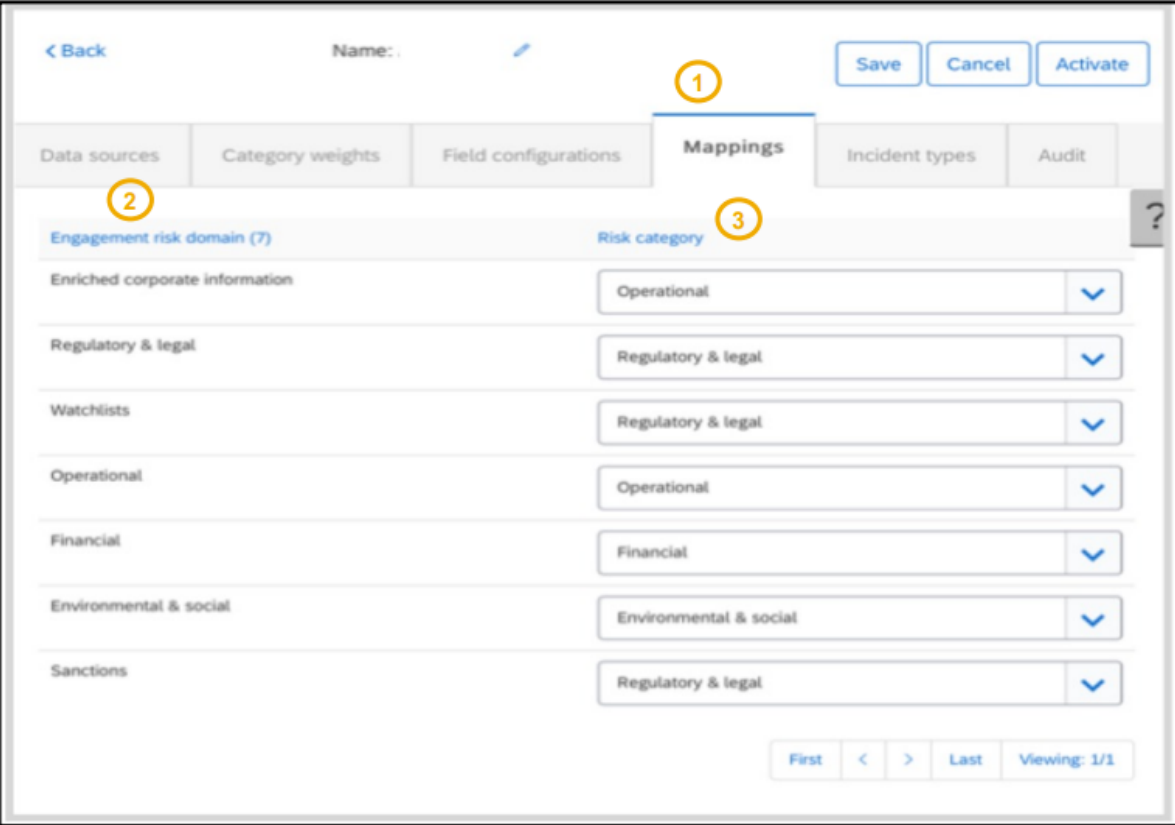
< Back

Name:

Save Cancel Activate

1

Data sources | Category weights | Field configurations | Mappings | Incident types | Audit

2

3

?

| Engagement risk domain (7) | Risk category |
|---|---|
| Enriched corporate information | Operational |
| Regulatory & legal | Regulatory & legal |
| Watchlists | Regulatory & legal |
| Operational | Operational |
| Financial | Financial |
| Environmental & social | Environmental & social |
| Sanctions | Regulatory & legal |

First < > Last Viewing: 1/1